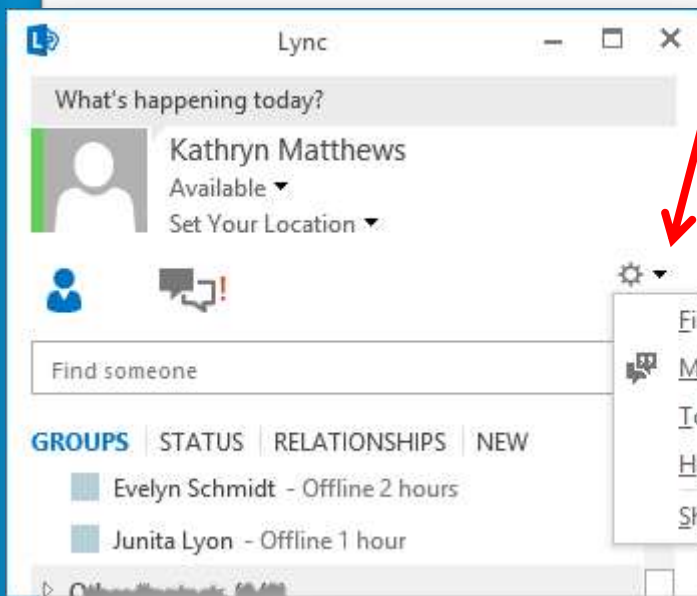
Lync

What's happening today?

Kathryn Matthews

Available

Set Your Location

!

Find someone

GROUPS STATUS RELATIONSHIPS NEW

Evelyn Schmidt - Offline 2 hours

Junita Lyon - Offline 1 hour

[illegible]

Fi

M

To

H

Sh